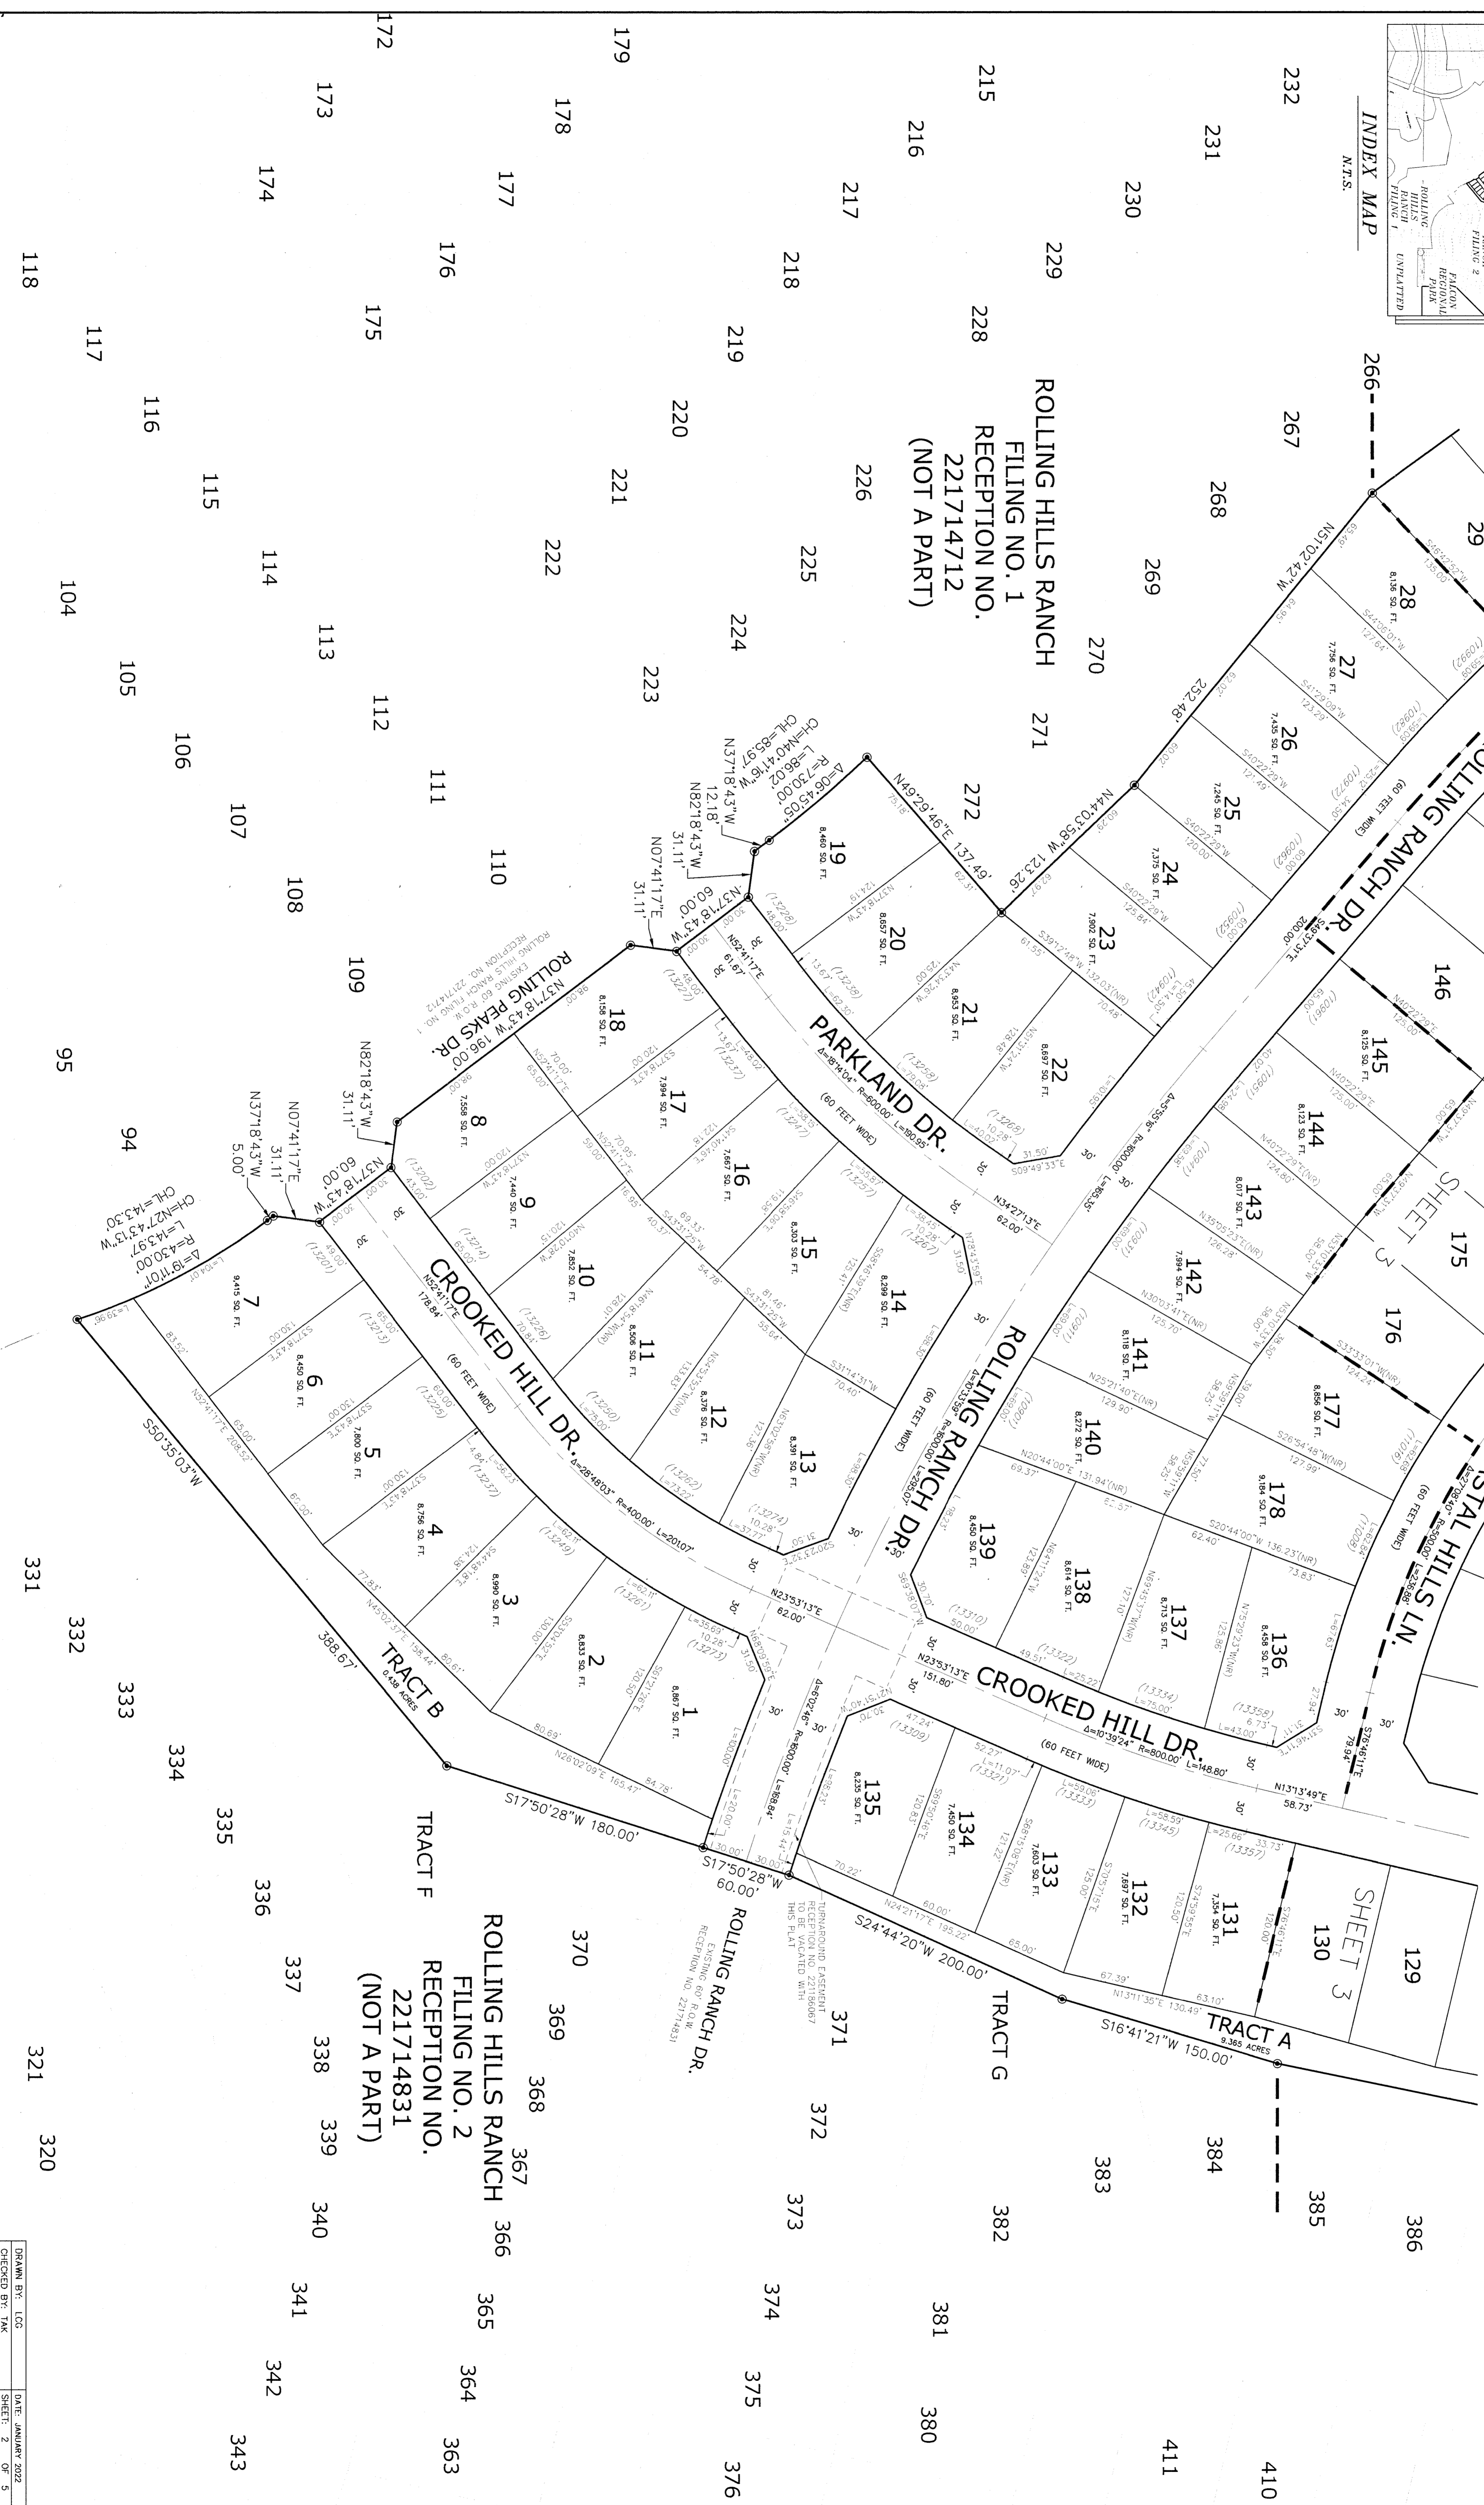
INDEX MAP
N.T.S.
ROLLING HILLS RANCH FILING 1
UNPLATTED
FALCON REGIONAL PARK
FILING 2

ROLLING HILLS RANCH
FILING NO. 1
RECEPTION NO.
221714712
(NOT A PART)

ROLLING HILLS RANCH
FILING NO. 2
RECEPTION NO.
221714831
(NOT A PART)

ROLLING RANCH DR.
PARKLAND DR.
(60 FEET WIDE)
ROLLING RANCH DR.
(60 FEET WIDE)
CROOKED HILL DR.
(60 FEET WIDE)
CROOKED HILL DR.
(60 FEET WIDE)
ROLLING PEAKS DR.
ROLLING HILLS RANCH FILING NO. 1 EXISTING 60' R.O.W. RECEPTION NO. 221714712
ROLLING RANCH DR.
EXISTING 80' R.O.W.
RECEPTION NO. 221714831
TURNAROUND EASEMENT RECEPTION NO. 221186067 TO BE VACATED WITH THIS PLAT
CRYSTAL HILLS LN.
(60 FEET WIDE)

TRACT A 9.365 ACRES
TRACT B 0.438 ACRES
TRACT F
TRACT G

SHEET 3
SHEET 3

1 8,867 SQ. FT.
2 8,833 SQ. FT.
3 8,990 SQ. FT.
4 8,756 SQ. FT.
5 7,800 SQ. FT.
6 8,450 SQ. FT.
7 9,415 SQ. FT.
8 7,558 SQ. FT.
9 7,440 SQ. FT.
10 7,852 SQ. FT.
11 8,506 SQ. FT.
12 8,376 SQ. FT.
13 8,391 SQ. FT.
14 8,299 SQ. FT.
15 8,303 SQ. FT.
16 7,667 SQ. FT.
17 7,994 SQ. FT.
18 8,158 SQ. FT.
19 8,460 SQ. FT.
20 8,657 SQ. FT.
21 8,953 SQ. FT.
22 8,697 SQ. FT.
23 7,902 SQ. FT.
24 7,375 SQ. FT.
25 7,245 SQ. FT.
26 7,435 SQ. FT.
27 7,756 SQ. FT.
28 8,136 SQ. FT.
131 7,354 SQ. FT.
132 7,697 SQ. FT.
133 7,603 SQ. FT.
134 7,450 SQ. FT.
135 8,235 SQ. FT.
136 8,458 SQ. FT.
137 8,713 SQ. FT.
138 8,614 SQ. FT.
139 8,450 SQ. FT.
140 8,272 SQ. FT.
141 8,118 SQ. FT.
142 7,994 SQ. FT.
143 8,017 SQ. FT.
144 8,123 SQ. FT.
145 8,125 SQ. FT.
146
177 8,856 SQ. FT.
178 9,184 SQ. FT.
175
176
129
130
29

N51°02'42"W 252.48'
N44°03'58"W 123.26'
N49°29'46"E 137.49'
N52°41'17"E 61.67'
N37°18'43"W 60.00'
N07°41'17"E 31.11'
N82°18'43"W 31.11'
N37°18'43"W 12.18'
Δ=06°45'05" R=730.00' L=86.02' CH=N40°41'16"W CHL=85.97'
N37°18'43"W 196.00'
N82°18'43"W 31.11'
N07°41'17"E 31.11'
N37°18'43"W 60.00'
N37°18'43"W 5.00'
Δ=19°11'01" R=430.00' L=143.97' CH=N27°43'13"W CHL=143.30'
S50°35'03"W 388.67'
S17°50'28"W 180.00'
S17°50'28"W 60.00'
S24°44'20"W 200.00'
S16°41'21"W 150.00'
N13°13'49"E 58.73'
S76°46'11"E 79.94'
N23°53'13"E 151.80'
N23°53'13"E 62.00'
N34°27'13"E 62.00'
S09°49'33"E 31.50'
Δ=15°14'04" R=600.00' L=159.55'
Δ=28°48'03" R=400.00' L=201.07'
Δ=10°39'24" R=800.00' L=148.80'
Δ=5°55'16" R=800.00' L=82.65'
Δ=09°02'48" R=800.00' L=168.84'
Δ=13°33'59" R=800.00' L=205.07'
S49°37'31"E 200.00'
N52°41'17"E 178.84'
N52°41'17"E 208.52'
N45°02'37"E 158.44'
N28°02'09"E 165.47'
N24°21'17"E 195.22'
N13°11'36"E 130.49'
N20°44'00"E 131.94'(NR)
S20°44'00"W 136.23'(NR)
S26°54'48"W(NR) 127.99'
S33°33'01"W(NR) 124.24'
N35°05'23"E(NR) 126.28'
N30°03'41"E(NR) 125.70'
N25°21'40"E(NR) 129.90'
N40°22'29"E(NR) 124.80'
S40°22'29"W 125.84'
S39°12'48"W 132.03'(NR)
S31°14'31"W 70.40'
S42°31'25"W 95.64'

DRAWN BY: LCG
CHECKED BY: TAK
DATE: JANUARY 2022
SHEET: 2 OF 5

172 173 174 175 176 177 178 179 215 216 217 218 219 220 221 222 223 224 225 226 228 229 230 231 232 266 267 268 269 270 271 272 118 117 116 115 114 113 112 111 110 109 108 107 106 105 104 95 94 331 332 333 334 335 336 337 338 339 340 341 342 343 321 320 370 369 368 367 366 365 364 363 371 372 373 374 375 376 380 381 382 383 384 385 386 410 411